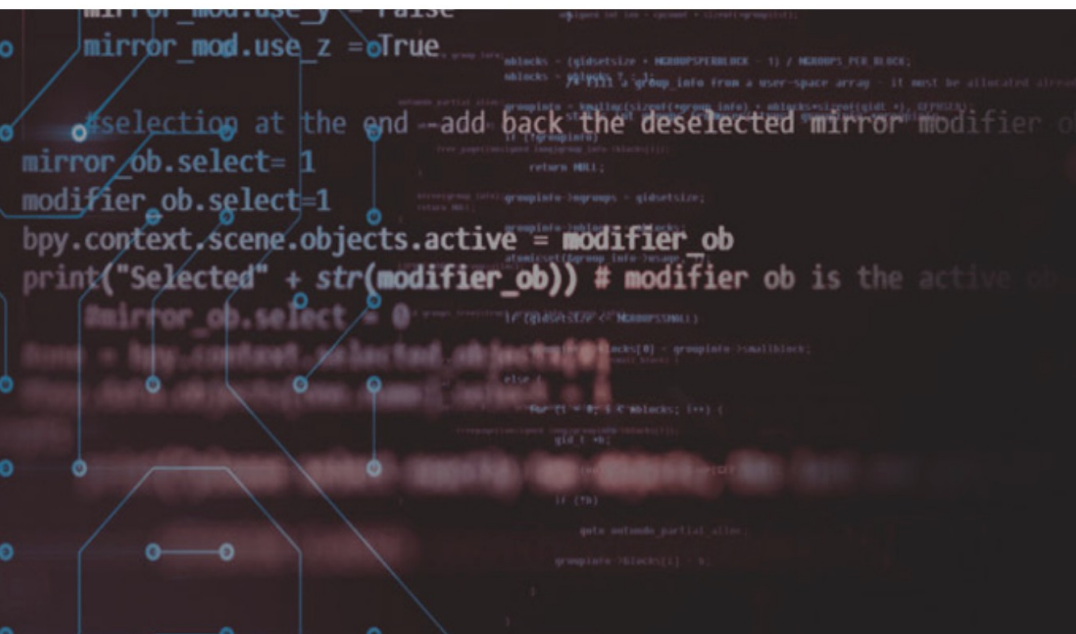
mirror_mod.use_y = False
mirror_mod.use_z = True

#selection at the end -add back the deselected mirror modifier o
mirror_ob.select= 1
modifier_ob.select=1
bpy.context.scene.objects.active = modifier_ob
print("Selected" + str(modifier_ob)) # modifier ob is the active ob
#mirror_ob.select = 0
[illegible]

nblocks = (gidsetsize + NGROUPS_PER_BLOCK - 1) / NGROUPS_PER_BLOCK;
nblocks = nblocks ? : 1;
/* fill a group_info from a user-space array - it must be allocated alread
groupinfo = kmalloc(sizeof(*group_info) + nblocks*sizeof(gid_t *), GFP_USER);
if (!groupinfo)
return NULL;
groupinfo->ngroups = gidsetsize;
atomic_set(&group_info->usage, 1);
if (gidsetsize <= NGROUPS_SMALL)
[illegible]blocks[0] = groupinfo->small_block;
else {
for (i = 0; i < nblocks; i++) {
gid_t *b;
if (!b)
goto out_undo_partial_alloc;
groupinfo->blocks[i] = b;